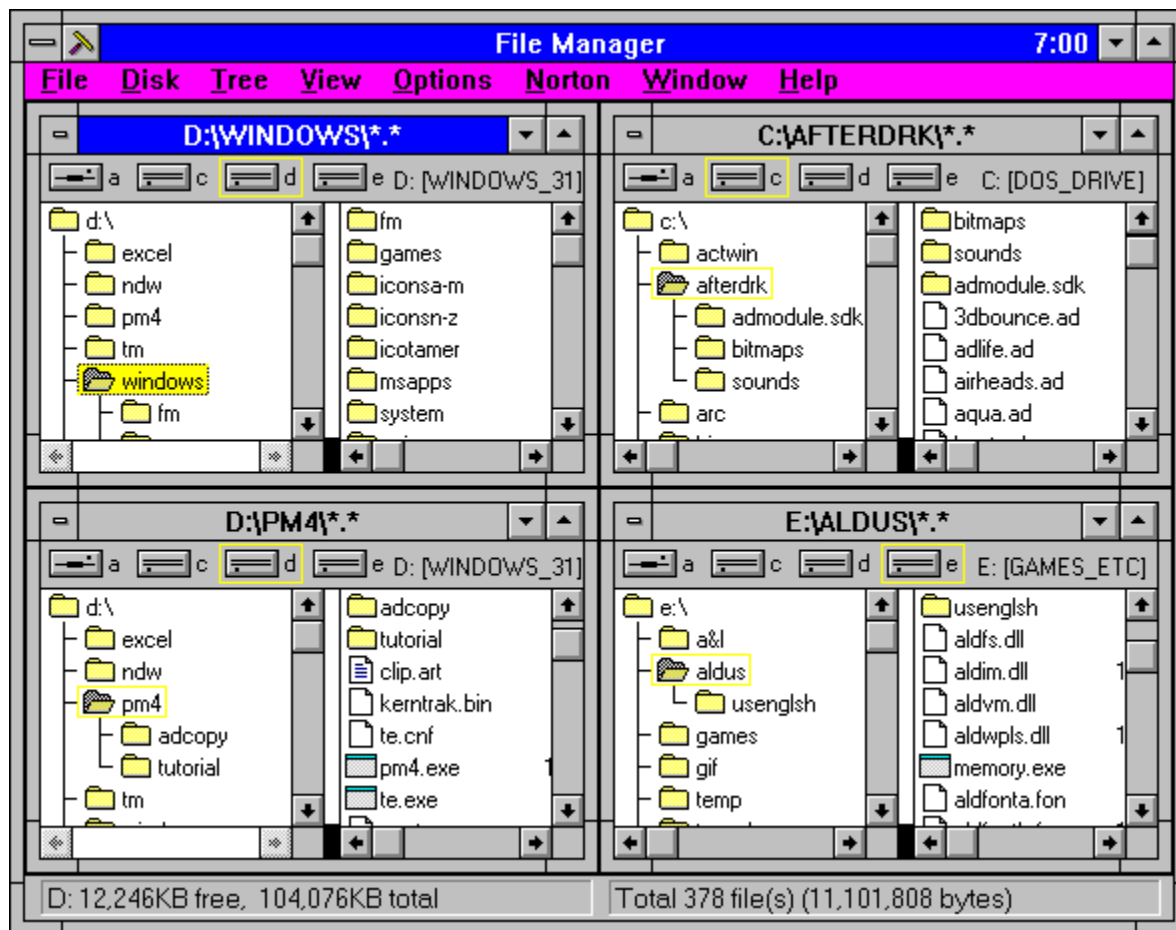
File Manager 7:00

File Disk Tree View Options Norton Window Help

D:\WINDOWS\*.*

a c d e D: [WINDOWS_31]

d:\
excel
ndw
pm4
tm
windows
fm

fm
games
iconsa-m
iconsn-z
icotamer
msapps
system

C:\AFTERDRK\*.*

a c d e C: [DOS_DRIVE]

c:\
actwin
afterdrk
admodule.sdk
bitmaps
sounds
arc

bitmaps
sounds
admodule.sdk
3dbounce.ad
adlife.ad
airheads.ad
aqua.ad

D:\PM4\*.*

a c d e D: [WINDOWS_31]

d:\
excel
ndw
pm4
adcopy
tutorial
tm

adcopy
tutorial
clip.art
kerntrak.bin
te.cnf
pm4.exe
te.exe

E:\ALDUS\*.*

a c d e E: [GAMES_ETC]

e:\
a&l
aldus
usenglsh
games
gif
temp

usenglsh
aldfs.dll
aldim.dll
aldvm.dll
aldwpls.dll
memory.exe
aldfonta.fon

D: 12,246KB free, 104,076KB total
Total 378 file(s) (11,101,808 bytes)